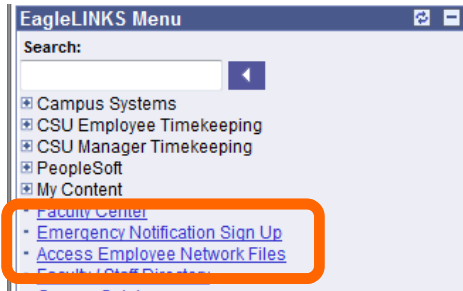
EagleLINKS Menu

Search:

Campus Systems
CSU Employee Timekeeping
CSU Manager Timekeeping
PeopleSoft
My Content
- Faculty Center
- Emergency Notification Sign Up
- Access Employee Network Files
- Faculty / Staff Directory
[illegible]